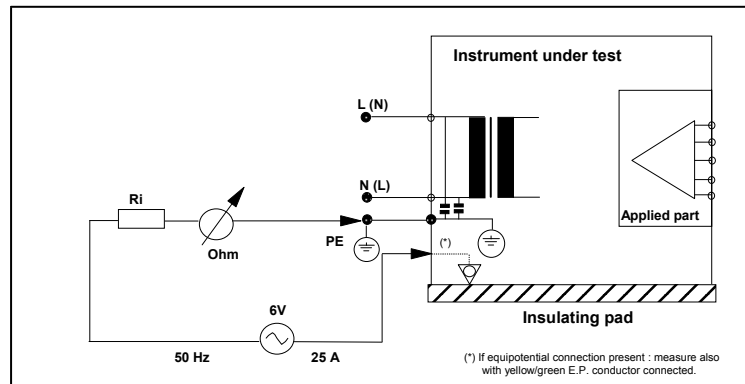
Instrument under test

L (N)

N (L)

Applied part

Ri

Ohm

PE

(*)

6V

Insulating pad

50 Hz

25 A

(*) If equipotential connection present : measure also with yellow/green E.P. conductor connected.